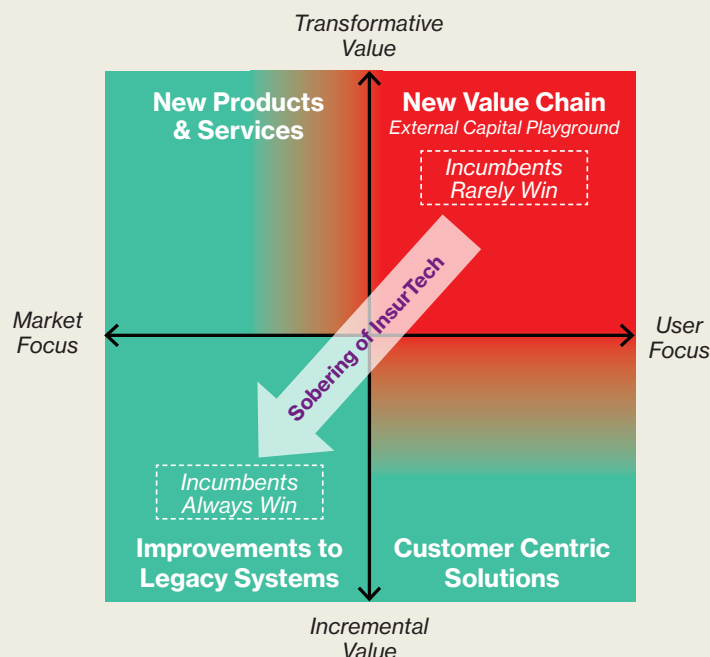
Transformative Value

New Products & Services

New Value Chain
External Capital Playground

Incumbents Rarely Win

Market Focus

User Focus

Sobering of InsurTech

Incumbents Always Win

Improvements to Legacy Systems

Customer Centric Solutions

Incremental Value